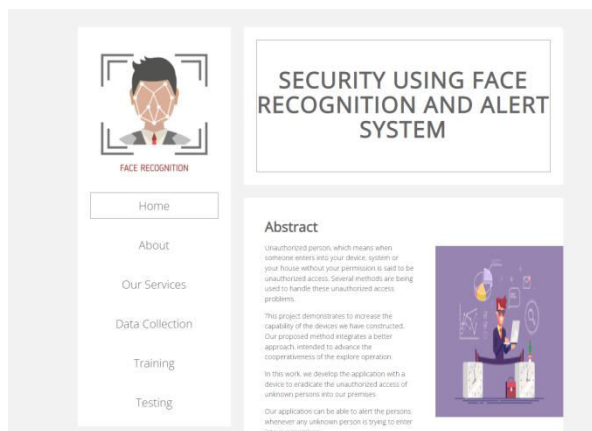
FACE RECOGNITION

Home

About

Our Services

Data Collection

Training

Testing

SECURITY USING FACE RECOGNITION AND ALERT SYSTEM

Abstract

Unauthorized person, which means when someone enters into your device, system or your house without your permission is said to be unauthorized access. Several methods are being used to handle these unauthorized access problems.

This project demonstrates to increase the capability of the devices we have constructed. Our proposed method integrates a better approach intended to advance the cooperativeness of the explore operation.

In this work, we develop the application with a device to eradicate the unauthorized access of unknown persons into our premises.

Our application can be able to alert the persons whenever any unknown person is trying to enter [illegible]